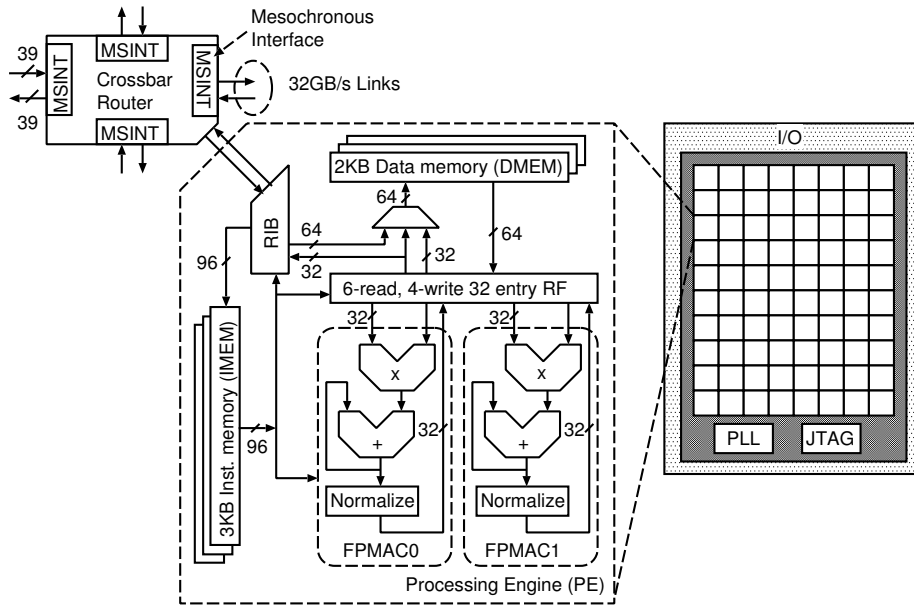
Mesochronous Interface

MSINT

39

MSINT

Crossbar Router

MSINT

32GB/s Links

39

MSINT

2KB Data memory (DMEM)

64

RIB

64

32

64

96

32

6-read, 4-write 32 entry RF

32

32

x

x

3KB Inst. memory (IMEM)

96

+

32

+

32

Normalize

Normalize

FPMAC0

FPMAC1

Processing Engine (PE)

I/O

PLL

JTAG